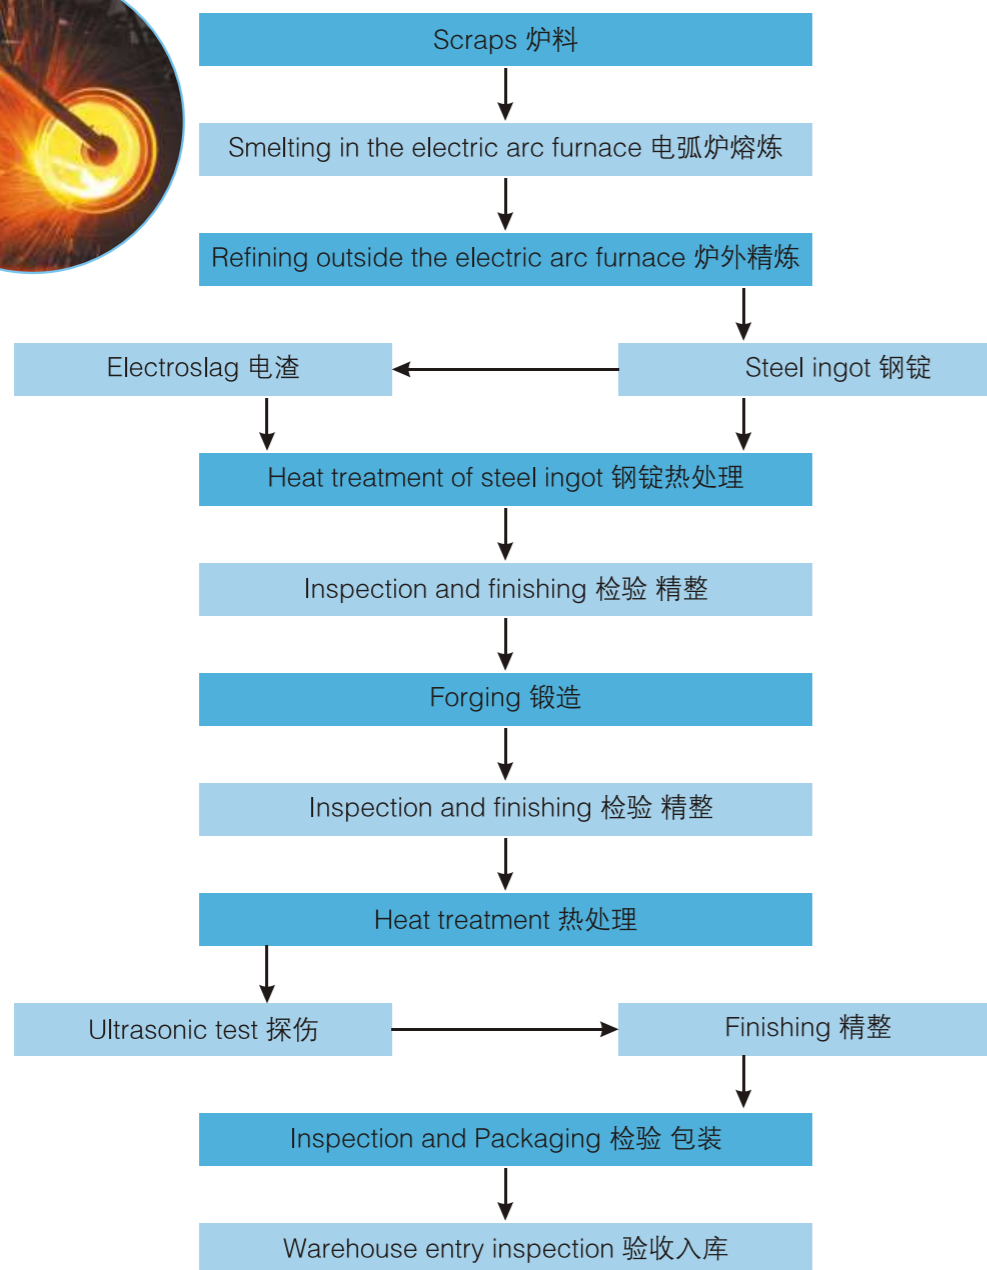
Scraps 炉料

Smelting in the electric arc furnace 电弧炉熔炼

Refining outside the electric arc furnace 炉外精炼

Electroslag 电渣

Steel ingot 钢锭

Heat treatment of steel ingot 钢锭热处理

Inspection and finishing 检验 精整

Forging 锻造

Inspection and finishing 检验 精整

Heat treatment 热处理

Ultrasonic test 探伤

Finishing 精整

Inspection and Packaging 检验 包装

Warehouse entry inspection 验收入库